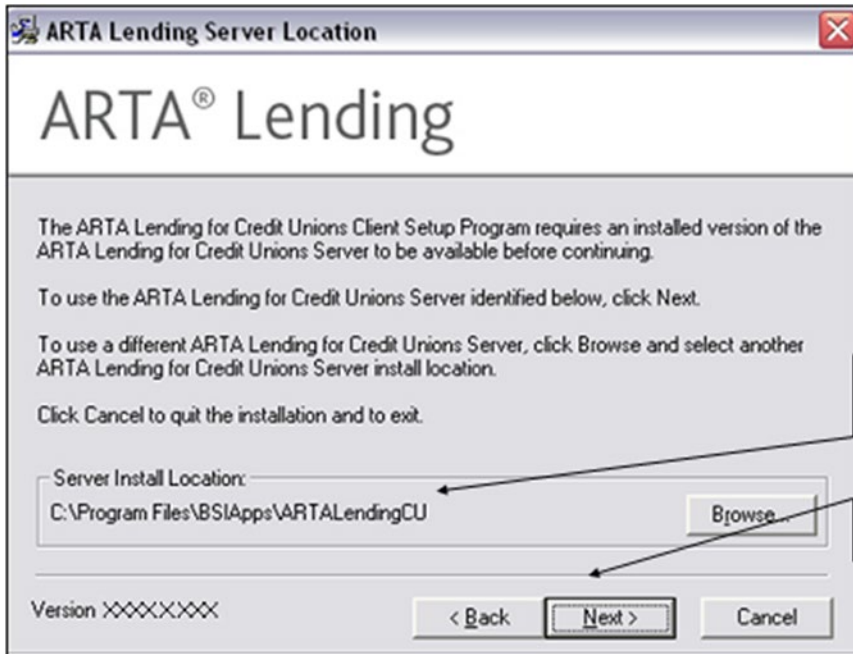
ARTA Lending Server Location

ARTA® Lending

The ARTA Lending for Credit Unions Client Setup Program requires an installed version of the ARTA Lending for Credit Unions Server to be available before continuing.

To use the ARTA Lending for Credit Unions Server identified below, click Next.

To use a different ARTA Lending for Credit Unions Server, click Browse and select another ARTA Lending for Credit Unions Server install location.

Click Cancel to quit the installation and to exit.

Server Install Location:
C:\Program Files\BSIApps\ARTALendingCU

Browse...

Version XXXX.XXX

< Back

Next >

Cancel